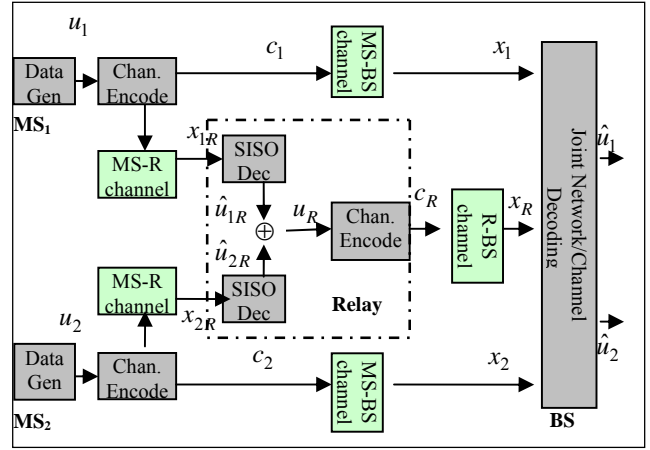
$u_1$

Data Gen

Chan. Encode

$c_1$

MS-BS channel

$x_1$

MS₁

$x_{1R}$

SISO Dec

MS-R channel

$\hat{u}_{1R}$

$\oplus$

$u_R$

Chan. Encode

$c_R$

R-BS channel

$x_R$

$\hat{u}_{2R}$

MS-R channel

SISO Dec

Relay

$u_2$

$x_{2R}$

Data Gen

Chan. Encode

$c_2$

MS-BS channel

$x_2$

MS₂

Joint Network/Channel Decoding

$\hat{u}_1$

$\hat{u}_2$

BS